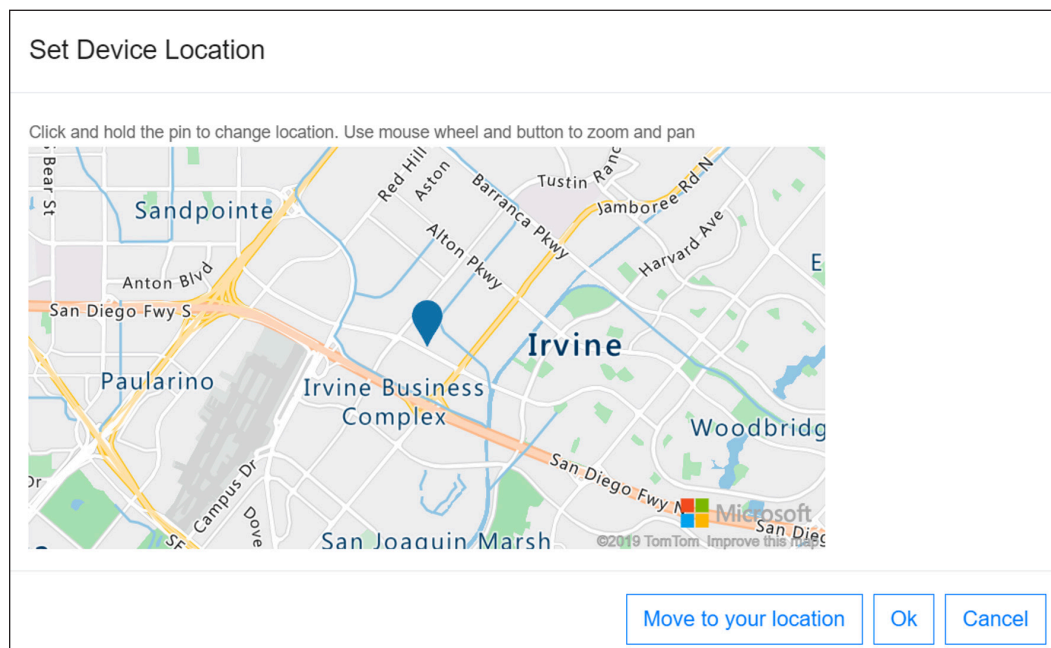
Set Device Location

Click and hold the pin to change location. Use mouse wheel and button to zoom and pan

Bear St
Sandpointe
Red Hill
Aston
Barranca Pkwy
Tustin Ranch
Jamboree Rd N
Harvard Ave
Alton Pkwy
Anton Blvd
San Diego Fwy S
Irvine
Paularino
Irvine Business Complex
Woodbridg
E
Campus Dr
Dove
San Diego Fwy N
San Dieg
San Joaquin Marsh
Dr
Microsoft
©2019 TomTom Improve this map

Move to your location
Ok
Cancel